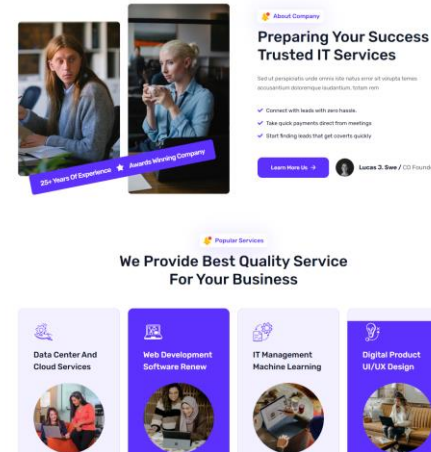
About Company

Preparing Your Success Trusted IT Services

Sed ut perspiciatis unde omnis iste natus error sit volupta temes accusantium doloremque laudantium, totam rem

Connect with leads with zero hassle.

Take quick payments direct from meetings

Start finding leads that get coverts quickly

Learn More Us

Lucas J. Swe / CO Founder

25+ Years Of Experience

Awards Winning Company

Popular Services

We Provide Best Quality Service For Your Business

Data Center And Cloud Services

Web Development Software Renew

IT Management Machine Learning

Digital Product UI/UX Design